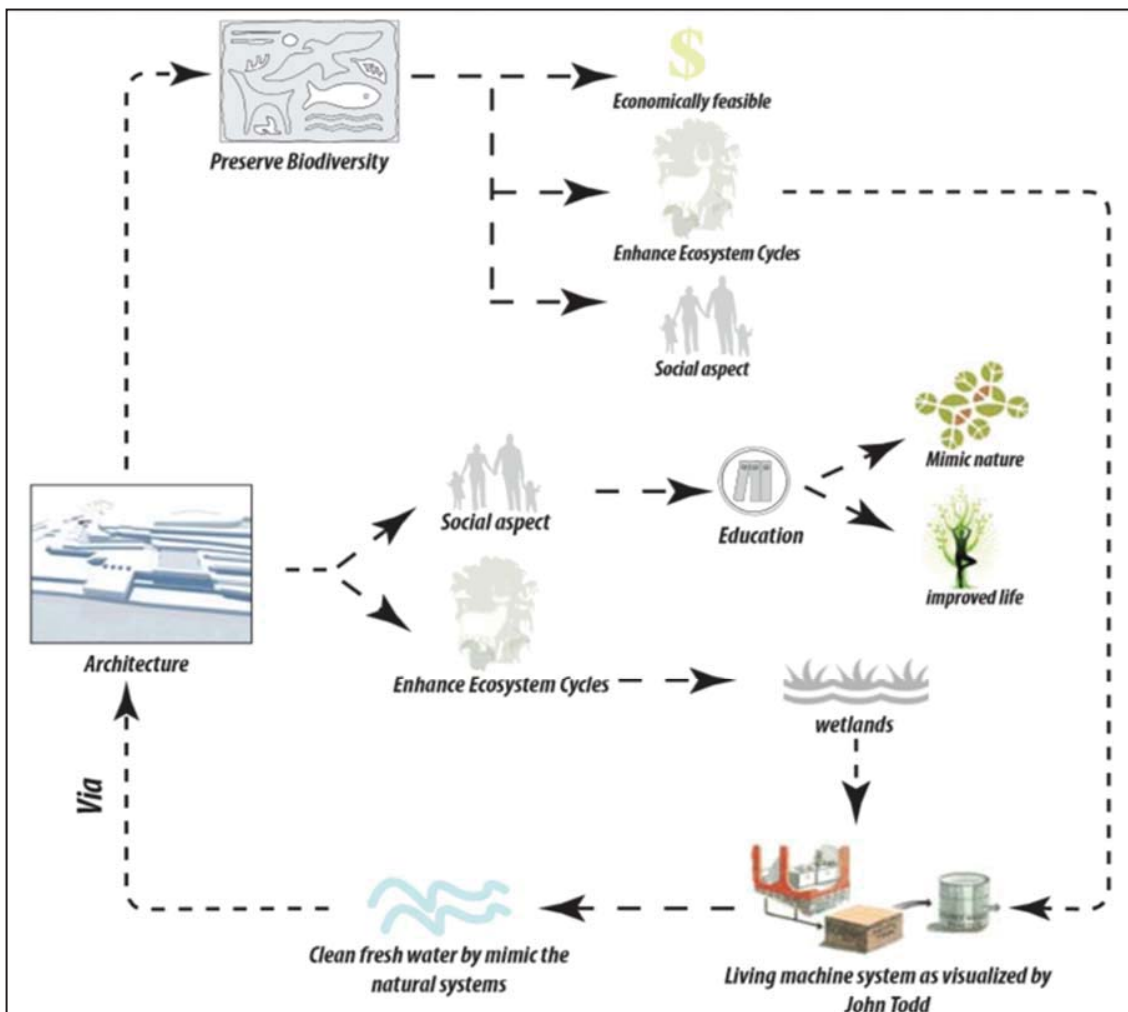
Preserve Biodiversity

$

Economically feasible

Enhance Ecosystem Cycles

Social aspect

Architecture

Social aspect

Education

Mimic nature

improved life

Enhance Ecosystem Cycles

wetlands

Via

Clean fresh water by mimic the natural systems

Living machine system as visualized by John Todd